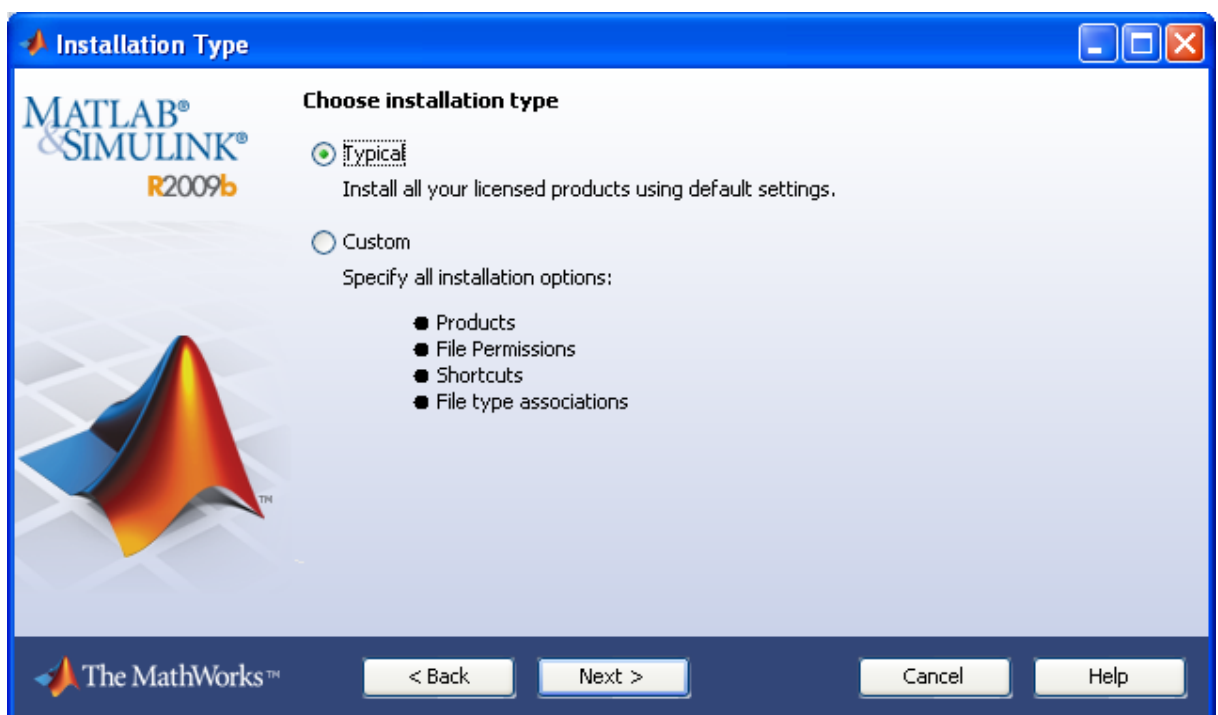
Installation Type

MATLAB®
&SIMULINK®
R2009b

TM

Choose installation type

Typical

Install all your licensed products using default settings.

Custom

Specify all installation options:

- Products
- File Permissions
- Shortcuts
- File type associations

The MathWorks™

< Back

Next >

Cancel

Help